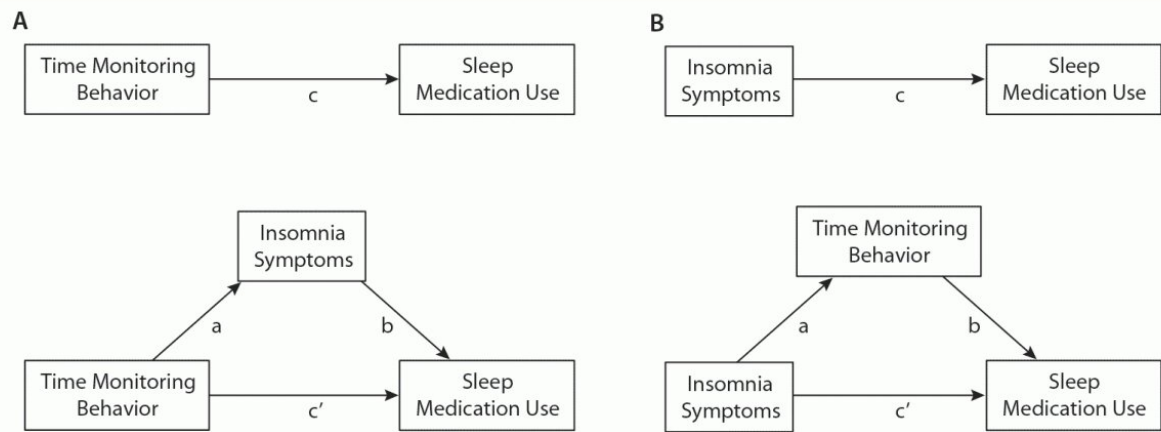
A

Time Monitoring Behavior

c

Sleep Medication Use

Insomnia Symptoms

a

b

Time Monitoring Behavior

c′

Sleep Medication Use

B

Insomnia Symptoms

c

Sleep Medication Use

Time Monitoring Behavior

a

b

Insomnia Symptoms

c′

Sleep Medication Use